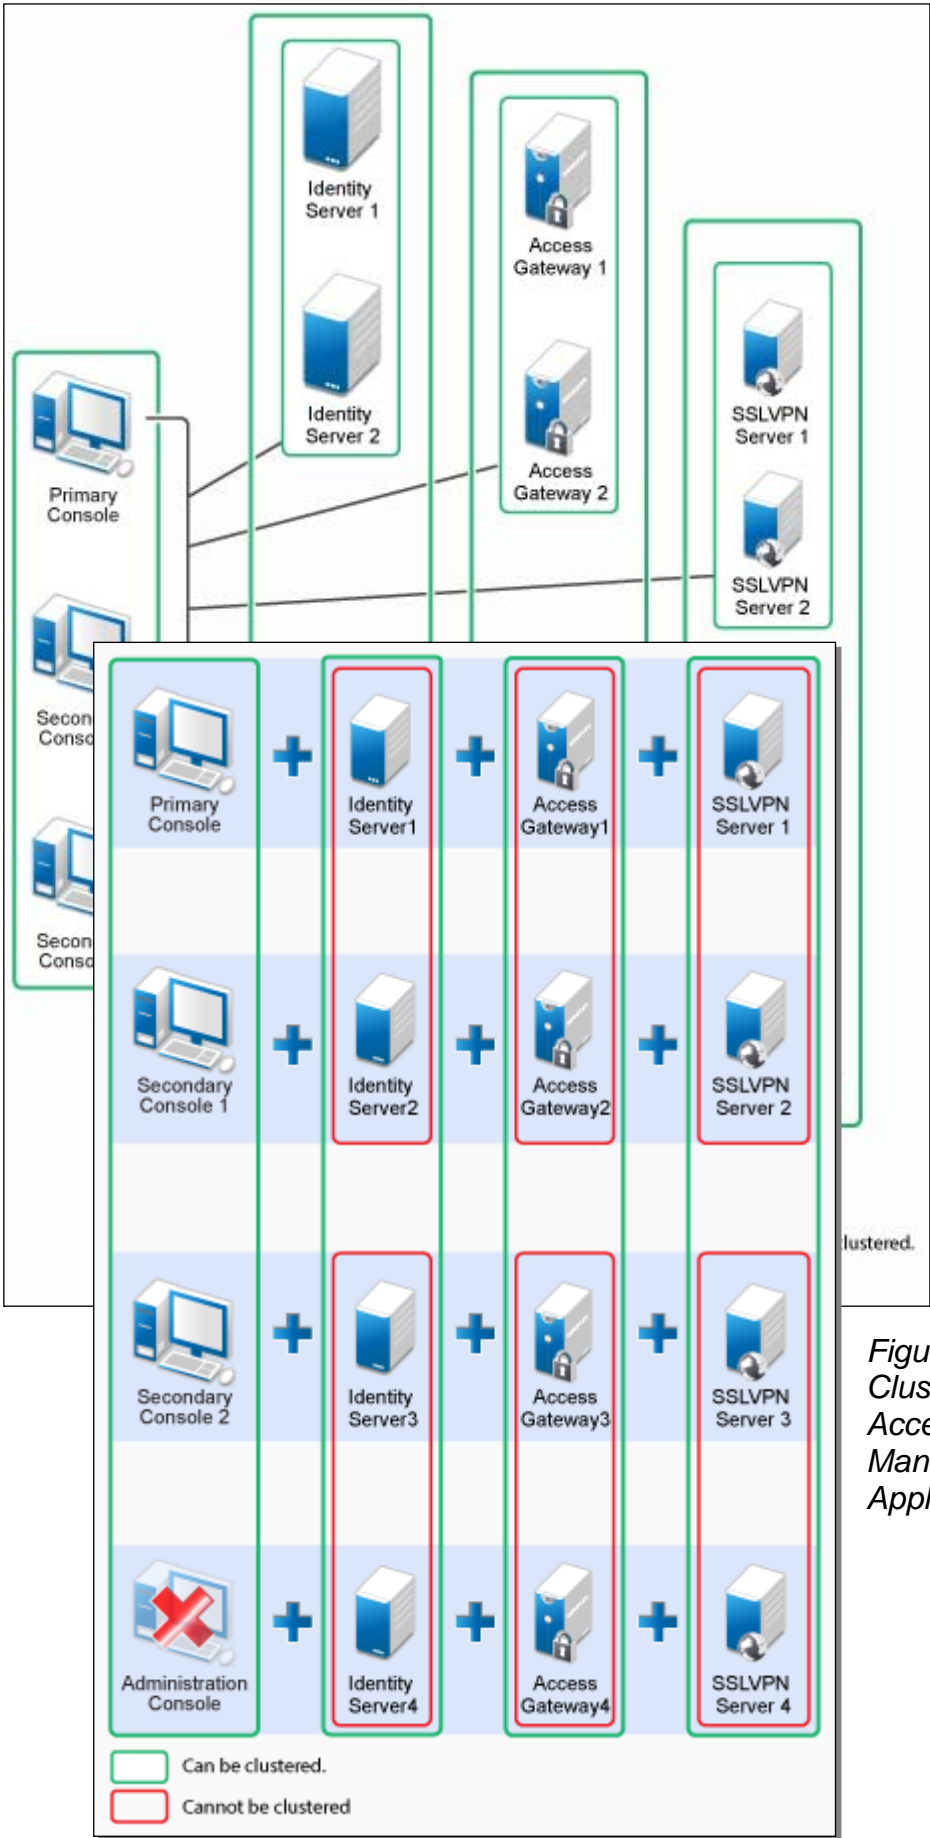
Identity Server 1

Identity Server 2

Access Gateway 1

Access Gateway 2

SSLVPN Server 1

SSLVPN Server 2

Primary Console

Secon Conso

Secon Conso

lustered.

Primary Console

Identity Server1

Access Gateway1

SSLVPN Server 1

Secondary Console 1

Identity Server2

Access Gateway2

SSLVPN Server 2

Secondary Console 2

Identity Server3

Access Gateway3

SSLVPN Server 3

Administration Console

Identity Server4

Access Gateway4

SSLVPN Server 4

Can be clustered.

Cannot be clustered

Figu Clus Acce Man Appl